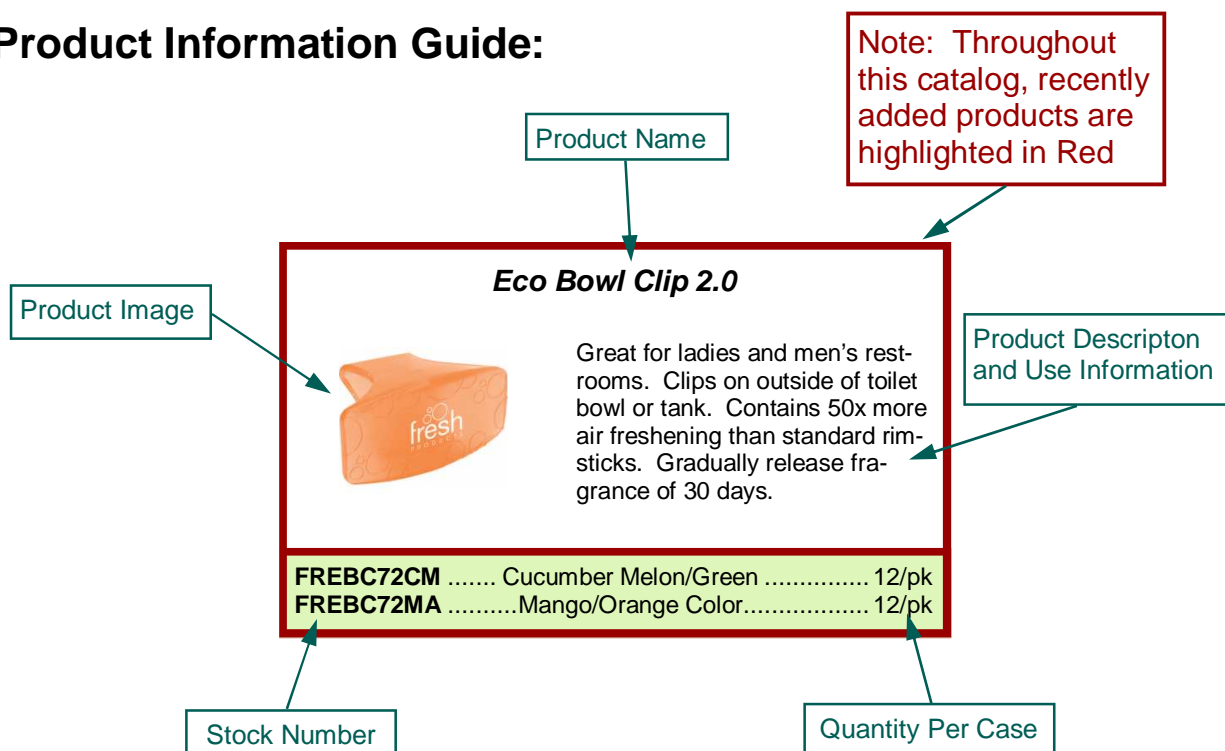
Product Information Guide:

Note: Throughout this catalog, recently added products are highlighted in Red

Product Name

Product Image

Product Descripton and Use Information

Eco Bowl Clip 2.0

fresh

Great for ladies and men's restrooms. Clips on outside of toilet bowl or tank. Contains 50x more air freshening than standard rimsticks. Gradually release fragrance of 30 days.

**FREBC72CM** ....... Cucumber Melon/Green ............... 12/pk
**FREBC72MA** ..........Mango/Orange Color.................. 12/pk

Stock Number

Quantity Per Case